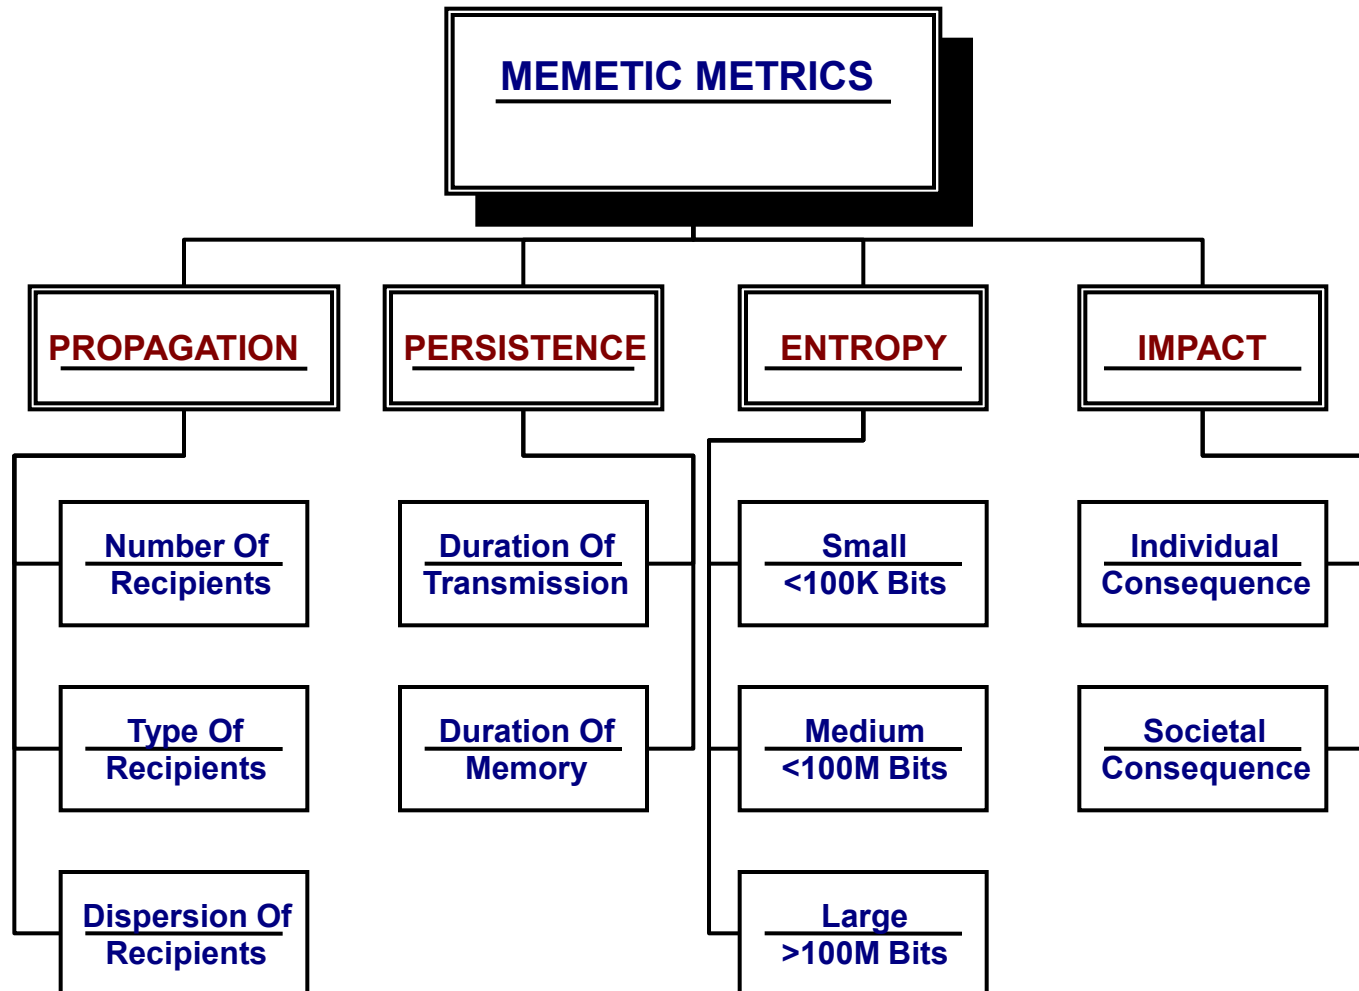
MEMETIC METRICS

PROPAGATION

Number Of Recipients

Type Of Recipients

Dispersion Of Recipients

PERSISTENCE

Duration Of Transmission

Duration Of Memory

ENTROPY

Small <100K Bits

Medium <100M Bits

Large >100M Bits

IMPACT

Individual Consequence

Societal Consequence